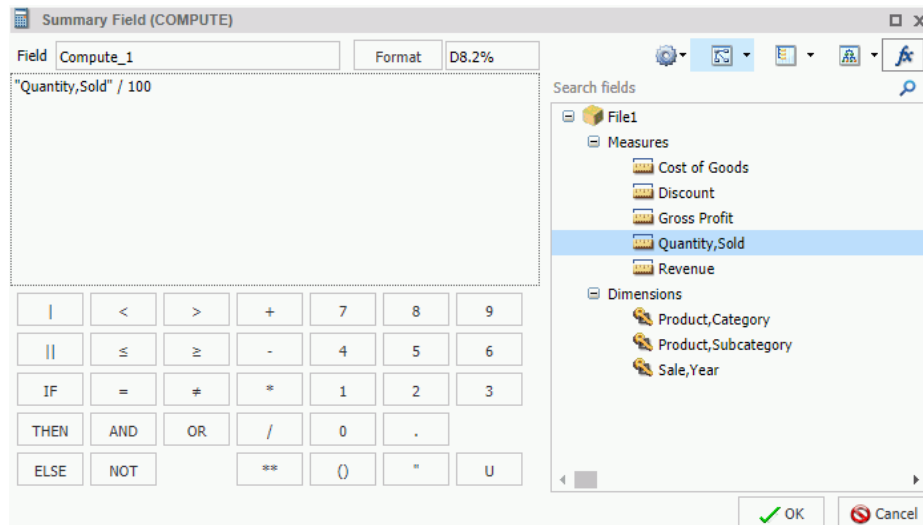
Summary Field (COMPUTE)

Field Compute_1 Format D8.2%

"Quantity,Sold" / 100

| < > + 7 8 9
|| ≤ ≥ - 4 5 6
IF = ≠ * 1 2 3
THEN AND OR / 0 .
ELSE NOT ** () " U

Search fields

File1
Measures
Cost of Goods
Discount
Gross Profit
Quantity,Sold
Revenue
Dimensions
Product,Category
Product,Subcategory
Sale,Year

OK Cancel